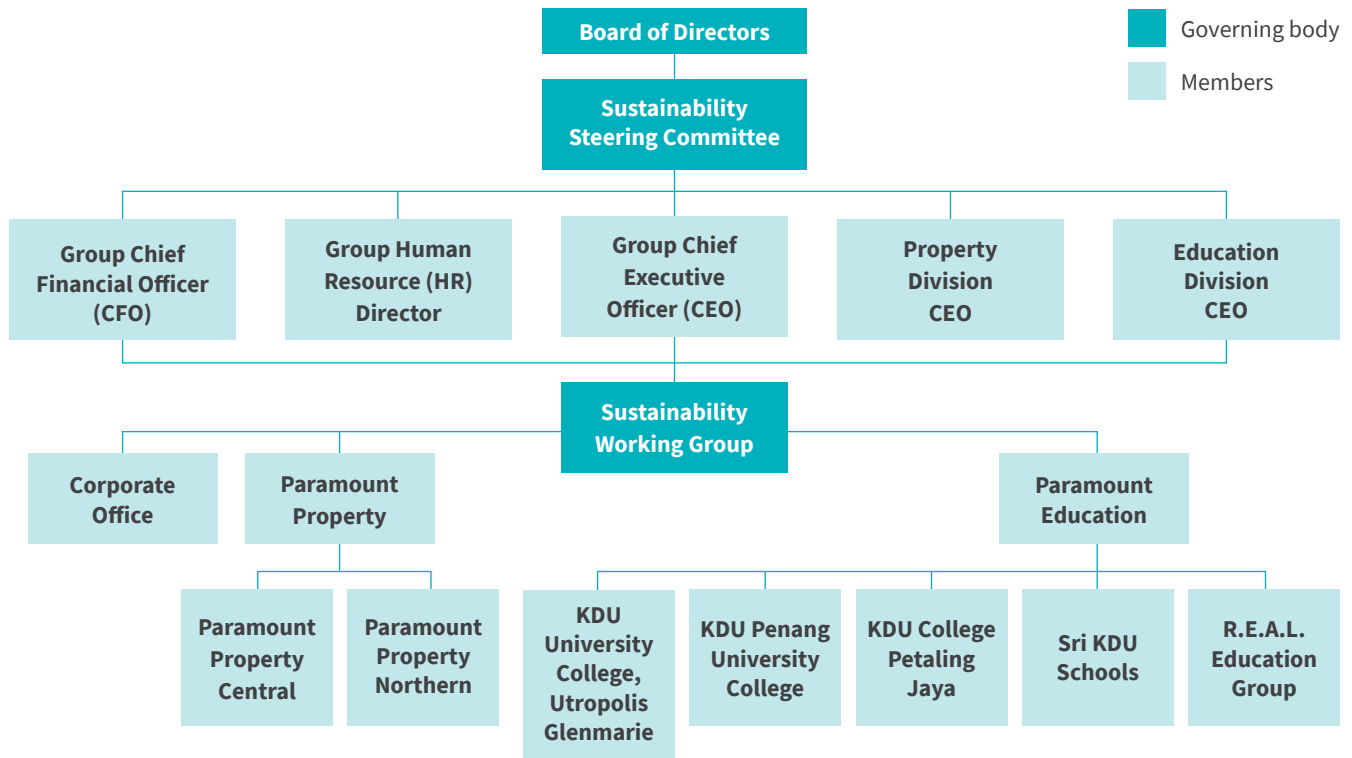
Governing body

Members

Board of Directors

Sustainability Steering Committee

Group Chief Financial Officer (CFO)

Group Human Resource (HR) Director

Group Chief Executive Officer (CEO)

Property Division CEO

Education Division CEO

Sustainability Working Group

Corporate Office

Paramount Property

Paramount Education

Paramount Property Central

Paramount Property Northern

KDU University College, Utropolis Glenmarie

KDU Penang University College

KDU College Petaling Jaya

Sri KDU Schools

R.E.A.L. Education Group